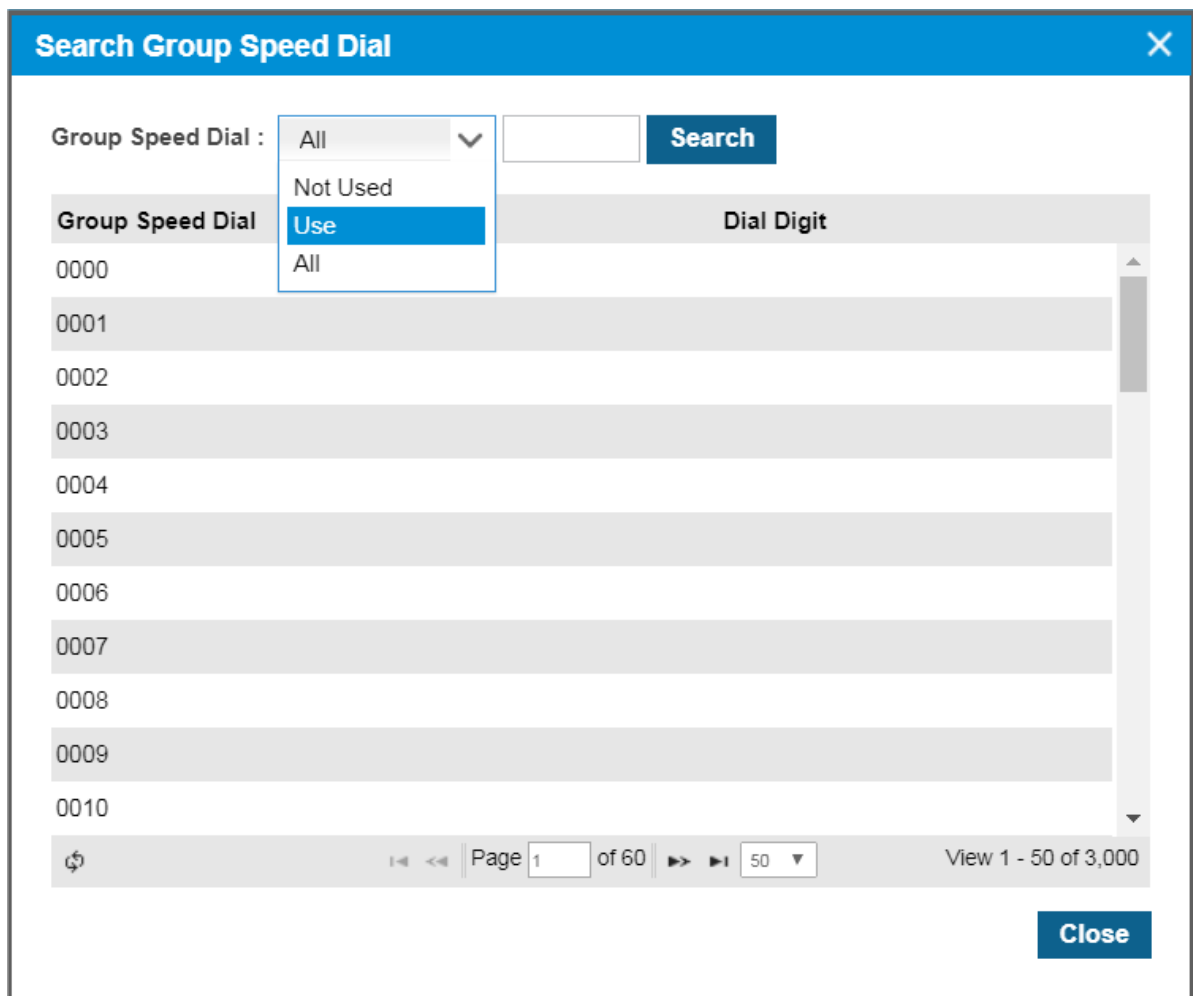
Search Group Speed Dial

Group Speed Dial : All Search

Not Used
Use
All

| Group Speed Dial | Dial Digit |
|---|---|
| 0000 | |
| 0001 | |
| 0002 | |
| 0003 | |
| 0004 | |
| 0005 | |
| 0006 | |
| 0007 | |
| 0008 | |
| 0009 | |
| 0010 | |

Page 1 of 60 50 View 1 - 50 of 3,000

Close